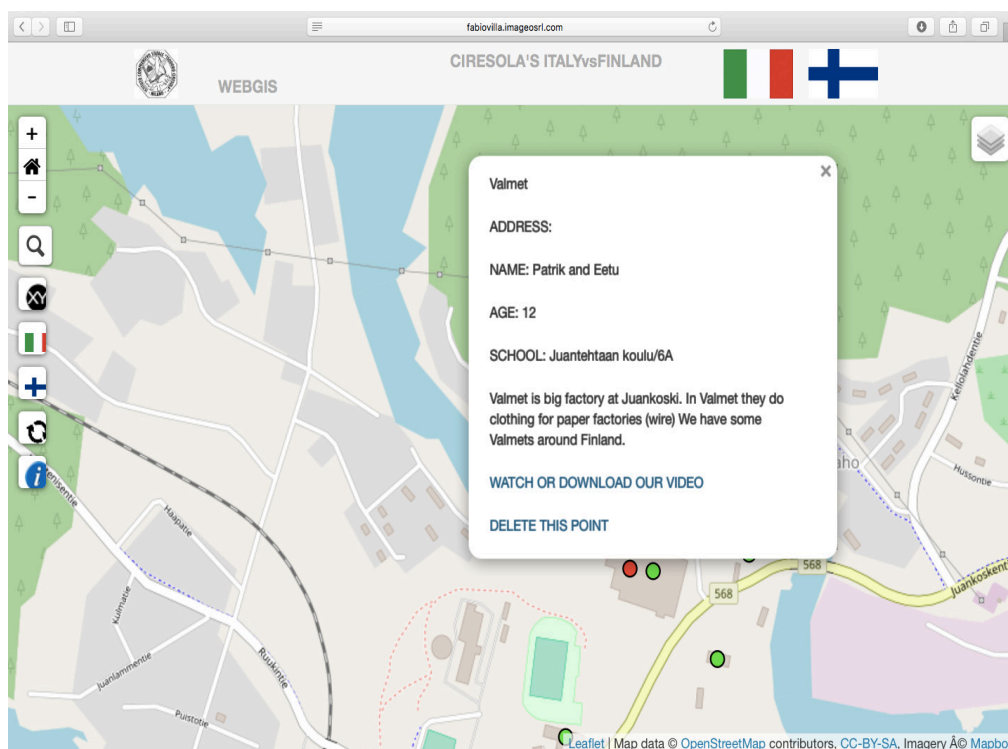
fabiovilla.imageosrl.com

WEBGIS

CIRESOLA'S ITALYvsFINLAND

+

-

Valmet

ADDRESS:

NAME: Patrik and Eetu

AGE: 12

SCHOOL: Juantehtaan koulu/6A

Valmet is big factory at Juankoski. In Valmet they do clothing for paper factories (wire) We have some Valmets around Finland.

WATCH OR DOWNLOAD OUR VIDEO

DELETE THIS POINT

Haapatie

Kuikatie

Juanlammentie

Ruukintie

Puistotie

Kelloahdentie

Hussontie

aho

568

568

Juankoskent

Leaflet | Map data © OpenStreetMap contributors, CC-BY-SA, Imagery Â© Mapbo